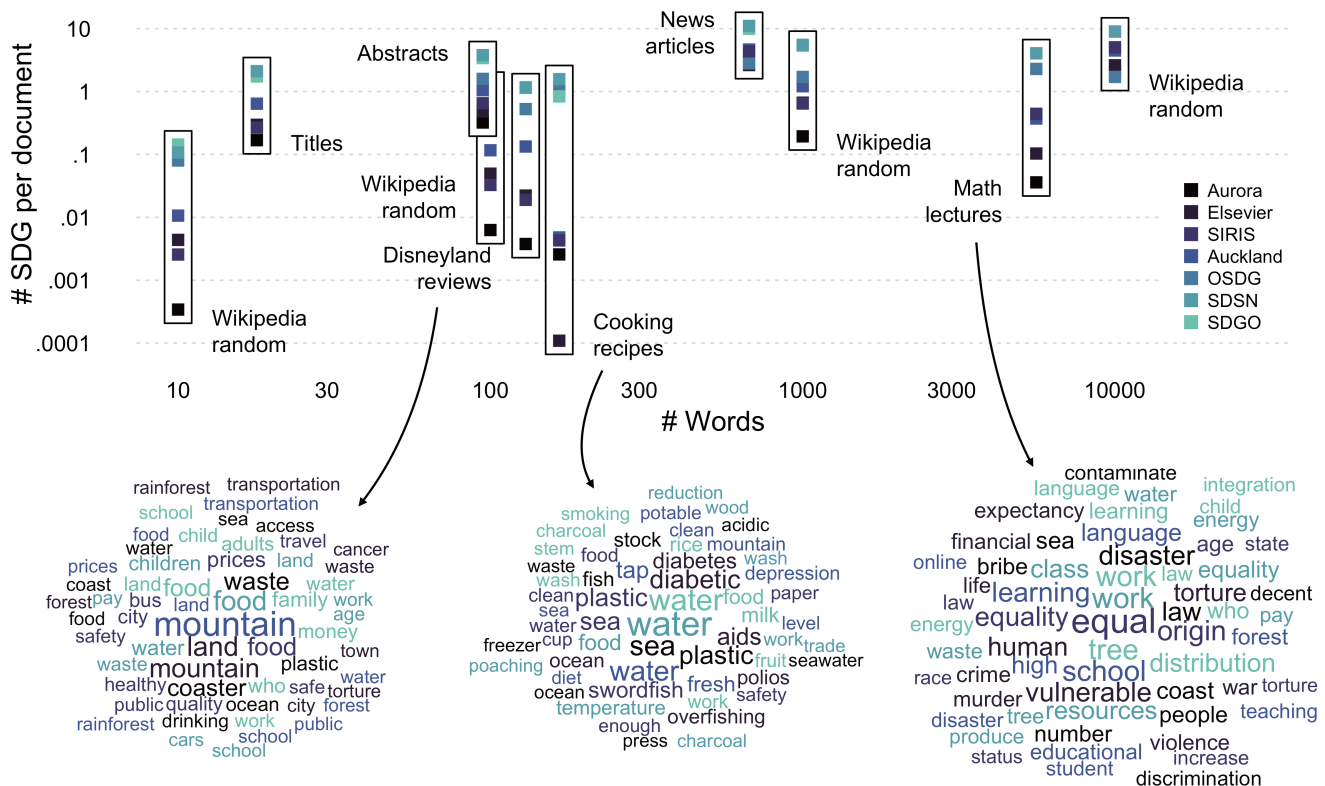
10
1
.1
.01
.001
.0001

# SDG per document

Titles
Abstracts
News articles
Wikipedia random
Wikipedia random
Wikipedia random
Disneyland reviews
Cooking recipes
Math lectures
Wikipedia random
Wikipedia random

Aurora
Elsevier
SIRIS
Auckland
OSDG
SDSN
SDGO

10
30
100
300
1000
3000
10000

# Words

rainforest transportation transportation school sea access food child adults travel cancer water children prices land waste prices coast land food waste water forest pay bus land food family work food city age safety mountain money waste land food water town healthy mountain plastic water public coaster who safe torture rainforest quality ocean city forest drinking work public cars school school

reduction smoking potable wood charcoal clean acidic stem rice mountain food wash waste stock diabetes wash fish tap depression clean diabetic paper sea plastic water food water milk level sea water work trade freezer cup aids food sea plastic poaching ocean fruit seawater water polios diet fresh ocean swordfish safety temperature work enough overfishing press charcoal

contaminate language integration water learning child expectancy energy language financial sea disaster age state online work law equality class bribe life law learning work torture decent equality who pay energy law equal origin forest human tree waste distribution race crime high school murder vulnerable coast war torture disaster resources tree people teaching produce number violence educational status increase student discrimination